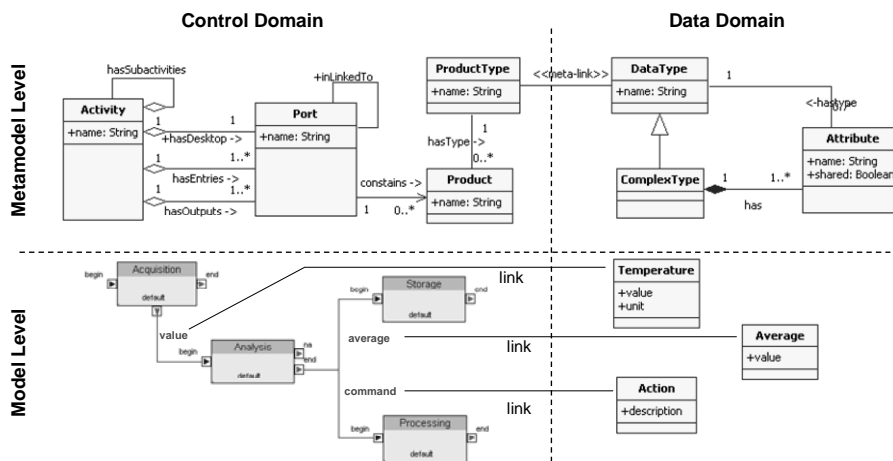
Control Domain

Data Domain

Metamodel Level

hasSubactivities

+inLinkedTo

Activity

+name: String

Port

+name: String

1

1

+hasDesktop ->

1..*

1

hasEntries ->

1..*

1

hasOutputs ->

ProductType

+name: String

<<meta-link>>

DataType

+name: String

1

hasType ->

1

0..*

contains ->

1

0..*

Product

+name: String

<-hastype

0..*

Attribute

+name: String
+shared: Boolean

ComplexType

1

1..*

has

Model Level

begin

Acquisition

end

default

link

Temperature

+value
+unit

value

begin

Storage

end

default

begin

Analysis

na

end

default

average

link

Average

+value

command

Action

+description

link

begin

Processing

end

default